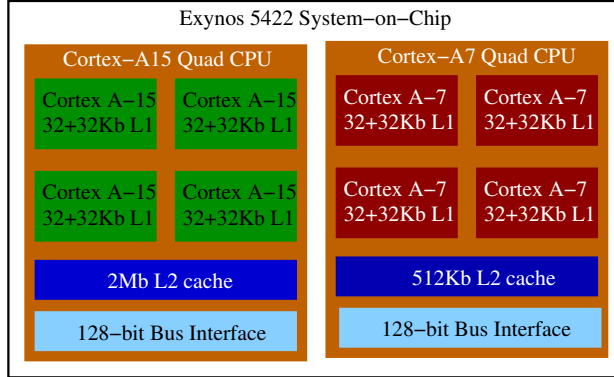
Exynos 5422 System−on−Chip

Cortex−A15 Quad CPU

Cortex A−15 32+32Kb L1

Cortex A−15 32+32Kb L1

Cortex A−15 32+32Kb L1

Cortex A−15 32+32Kb L1

2Mb L2 cache

128−bit Bus Interface

Cortex−A7 Quad CPU

Cortex A−7 32+32Kb L1

Cortex A−7 32+32Kb L1

Cortex A−7 32+32Kb L1

Cortex A−7 32+32Kb L1

512Kb L2 cache

128−bit Bus Interface